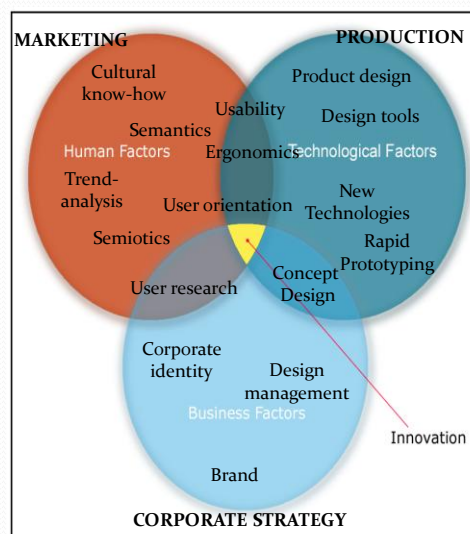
MARKETING

PRODUCTION

Cultural know-how

Product design

Usability

Design tools

Semantics

Human Factors

Ergonomics

Technological Factors

Trend-analysis

User orientation

New Technologies

Semiotics

Rapid Prototyping

Concept Design

User research

Corporate identity

Design management

Business Factors

Innovation

Brand

CORPORATE STRATEGY